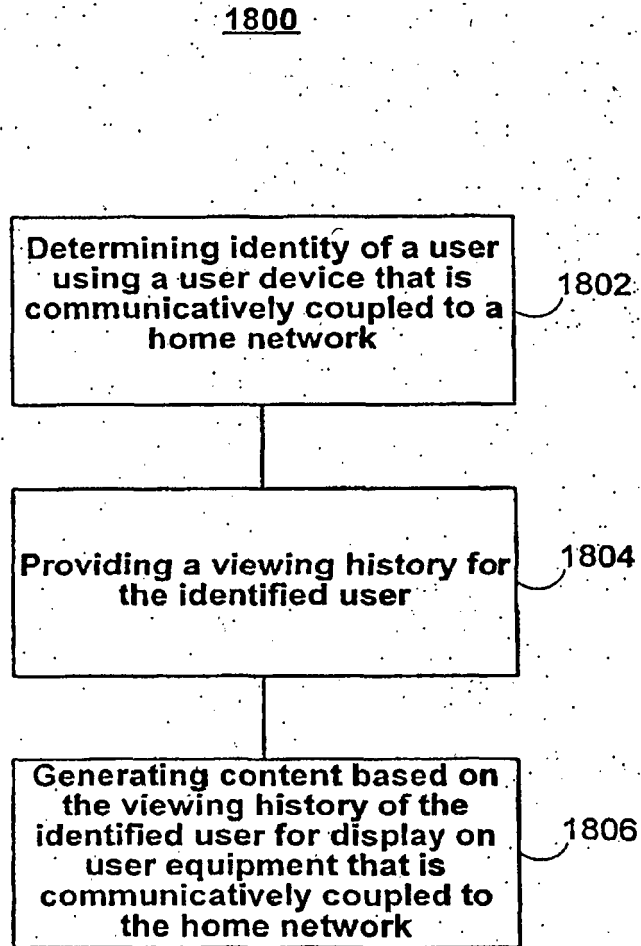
1800

Determining identity of a user using a user device that is communicatively coupled to a home network

1802

Providing a viewing history for the identified user

1804

Generating content based on the viewing history of the identified user for display on user equipment that is communicatively coupled to the home network

1806